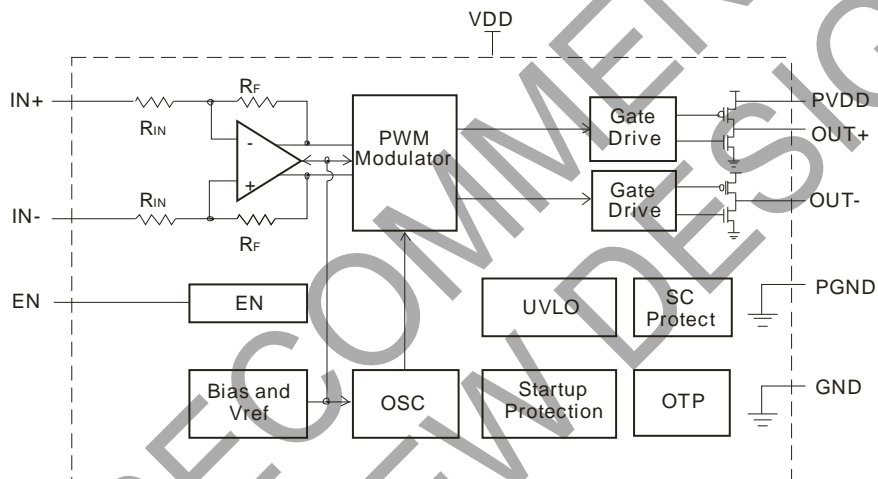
VDD

IN+

$R_{IN}$

$R_F$

-

+

IN-

$R_{IN}$

$R_F$

PWM Modulator

Gate Drive

Gate Drive

PVDD

OUT+

OUT-

EN

EN

UVLO

SC Protect

PGND

Bias and Vref

OSC

Startup Protection

OTP

GND

RECOMMEND

NEW DESIG